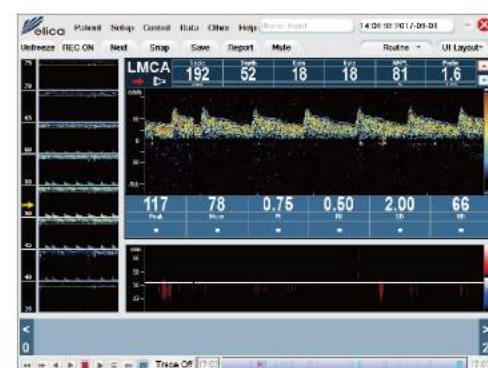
elica Patient Setup Control Data Other Help 14:08:18 2017-08-08

Unfreeze REC ON Next Snap Save Report Mute Routine UI Layout

LMCA 192 52 18 18 81 1.6

117 Peak 78 Mean 0.75 PI 0.50 RI 2.00 SD 66 HR

Trace Off